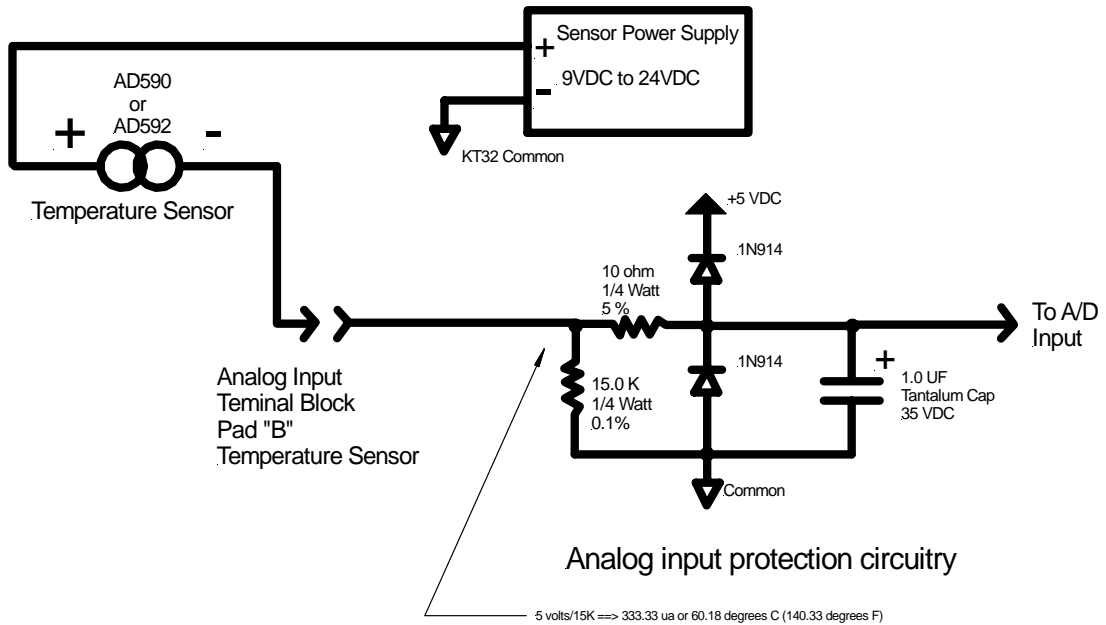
Sensor Power Supply
+
-
9VDC to 24VDC

AD590
or
AD592
+
-

KT32 Common

Temperature Sensor

+5 VDC

1N914

10 ohm
1/4 Watt
5 %

To A/D
Input

1N914

+

15.0 K
1/4 Watt
0.1%

1.0 UF
Tantalum Cap
35 VDC

Analog Input
Teminal Block
Pad "B"
Temperature Sensor

Common

Analog input protection circuitry

5 volts/15K ==> 333.33 ua or 60.18 degrees C (140.33 degrees F)